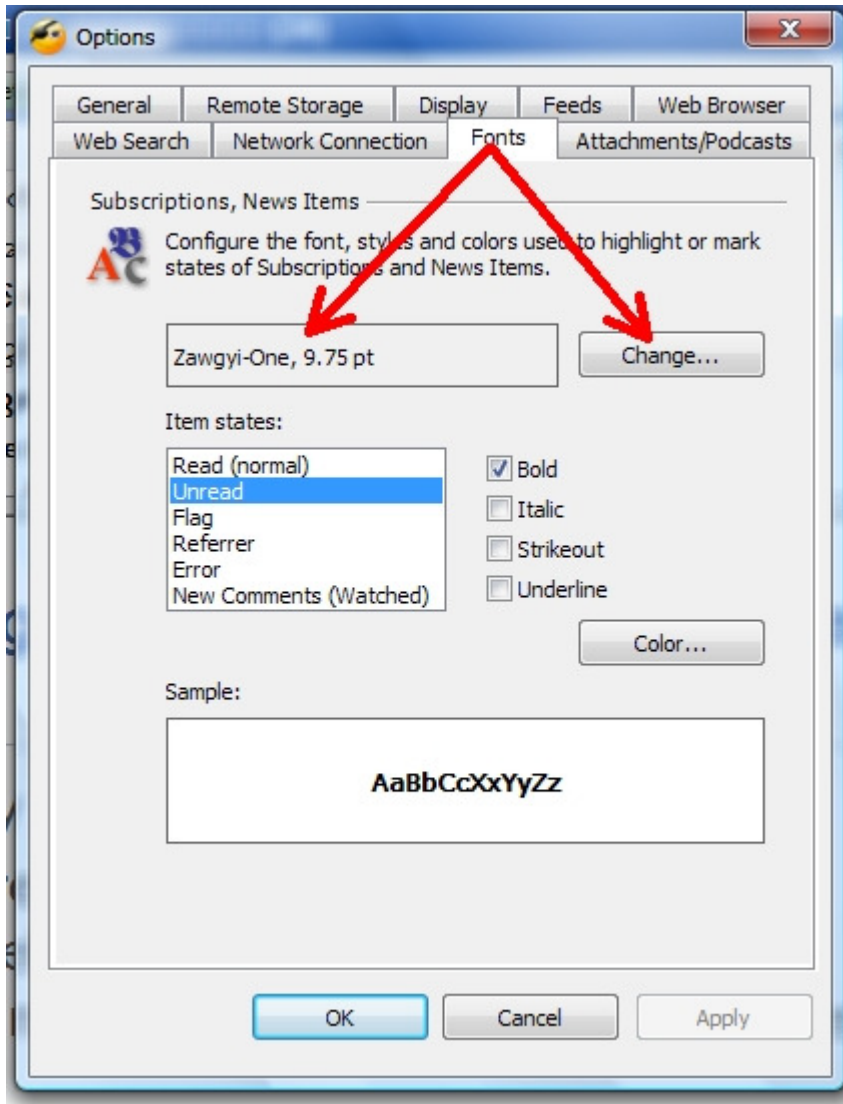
Options

General
Remote Storage
Display
Feeds
Web Browser
Web Search
Network Connection
Fonts
Attachments/Podcasts

Subscriptions, News Items

Configure the font, styles and colors used to highlight or mark states of Subscriptions and News Items.

Zawgyi-One, 9.75 pt

Change...

Item states:

Read (normal)
Unread
Flag
Referrer
Error
New Comments (Watched)

Bold
Italic
Strikeout
Underline

Color...

Sample:

AaBbCcXxYyZz

OK
Cancel
Apply